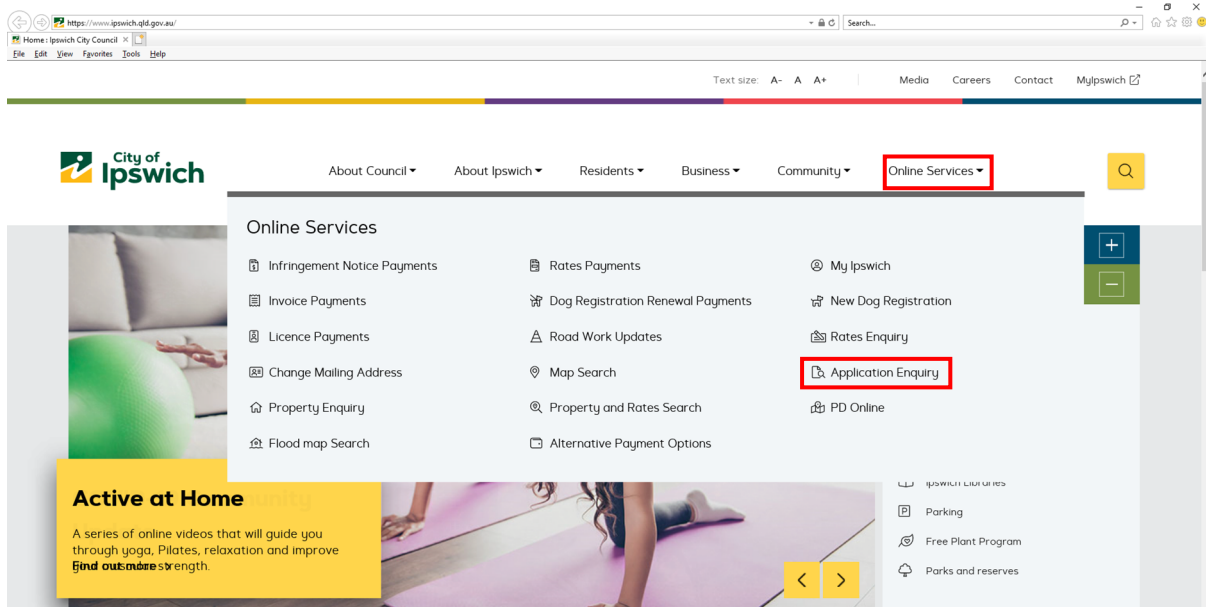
https://www.ipswich.qld.gov.au/

Search...

Home : Ipswich City Council

File Edit View Favorites Tools Help

Text size: A- A A+ Media Careers Contact MyIpswich

City of Ipswich

About Council About Ipswich Residents Business Community Online Services

Online Services

Infringement Notice Payments
Invoice Payments
Licence Payments
Change Mailing Address
Property Enquiry
Flood map Search

Rates Payments
Dog Registration Renewal Payments
Road Work Updates
Map Search
Property and Rates Search
Alternative Payment Options

My Ipswich
New Dog Registration
Rates Enquiry
Application Enquiry
PD Online

Active at Home

A series of online videos that will guide you through yoga, Pilates, relaxation and improve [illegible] strength.

Find out more

Ipswich Libraries
Parking
Free Plant Program
Parks and reserves